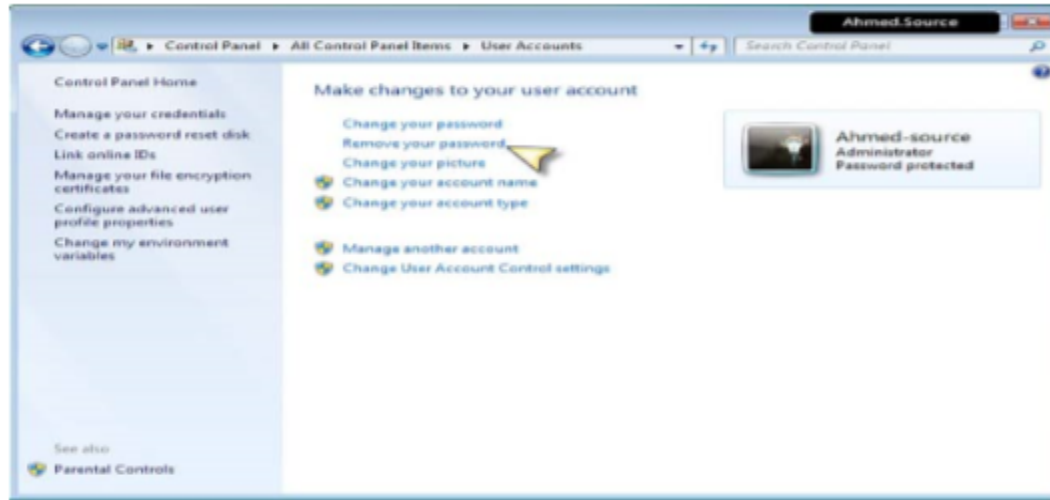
Ahmed.Source

Control Panel ▸ All Control Panel Items ▸ User Accounts

Search Control Panel

Control Panel Home

Manage your credentials

Create a password reset disk

Link online IDs

Manage your file encryption certificates

Configure advanced user profile properties

Change my environment variables

See also

Parental Controls

Make changes to your user account

Change your password

Remove your password

Change your picture

Change your account name

Change your account type

Manage another account

Change User Account Control settings

Ahmed-source
Administrator
Password protected